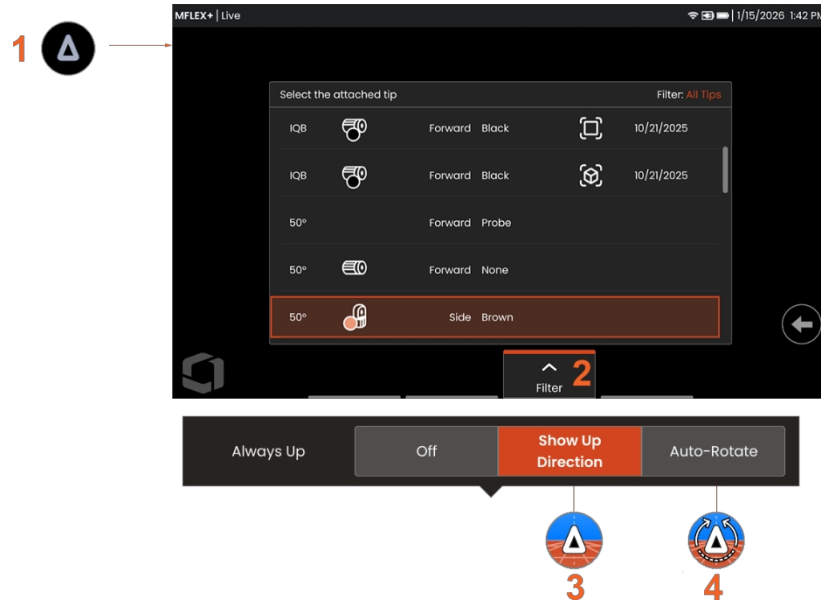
1

MFLEX+ | Live

1/15/2026 1:42 PM

Select the attached tip

Filter: All Tips

| | | | | |
|---|---|---|---|---|
| IQB | Forward | Black | | 10/21/2025 |
| IQB | Forward | Black | | 10/21/2025 |
| 50° | Forward | Probe | | |
| 50° | Forward | None | | |
| 50° | Side | Brown | | |

Filter

2

Always Up

Off

Show Up Direction

Auto-Rotate

3

4